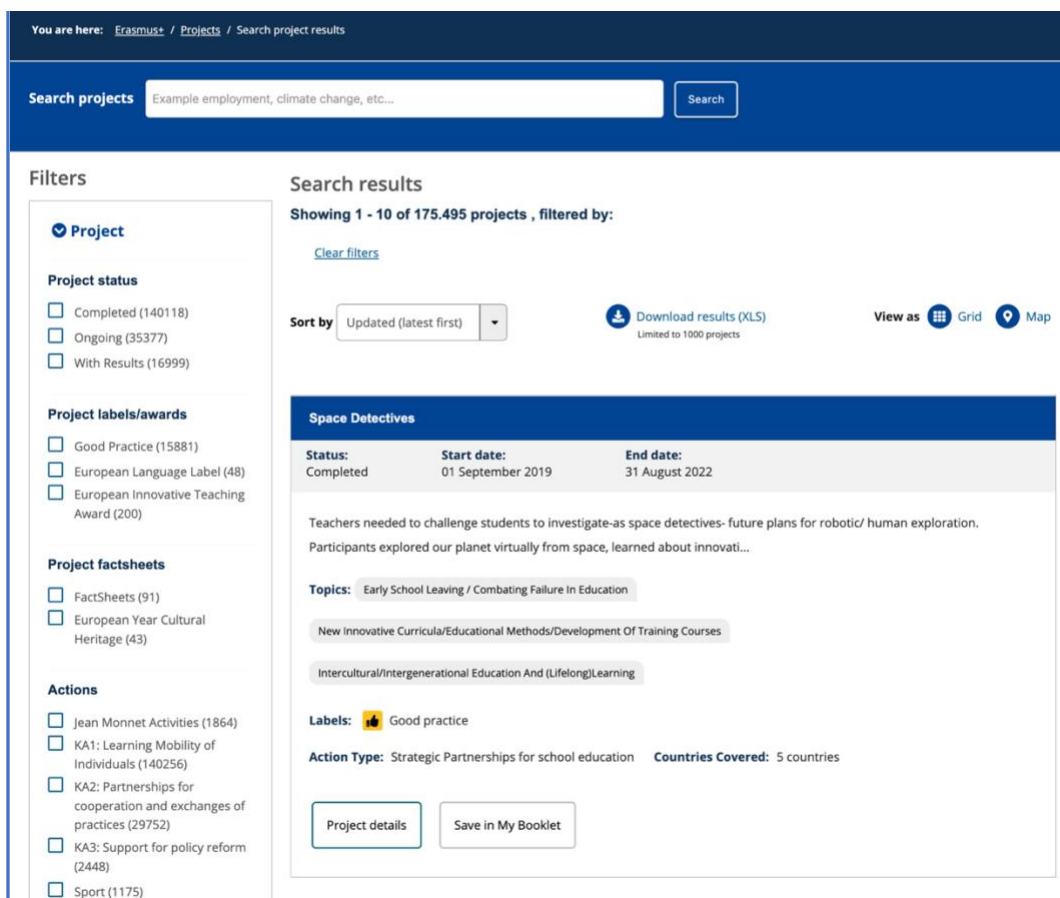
You are here: Erasmus+ / Projects / Search project results

Search projects Example employment, climate change, etc... Search

Filters

Project

Project status

Completed (140118)
Ongoing (35377)
With Results (16999)

Project labels/awards

Good Practice (15881)
European Language Label (48)
European Innovative Teaching Award (200)

Project factsheets

FactSheets (91)
European Year Cultural Heritage (43)

Actions

Jean Monnet Activities (1864)
KA1: Learning Mobility of Individuals (140256)
KA2: Partnerships for cooperation and exchanges of practices (29752)
KA3: Support for policy reform (2448)
Sport (1175)

Search results

Showing 1 - 10 of 175.495 projects , filtered by:

Clear filters

Sort by Updated (latest first)

Download results (XLS)
Limited to 1000 projects

View as Grid Map

Space Detectives

Status: Completed
Start date: 01 September 2019
End date: 31 August 2022

Teachers needed to challenge students to investigate-as space detectives- future plans for robotic/ human exploration. Participants explored our planet virtually from space, learned about innovati...

Topics: Early School Leaving / Combating Failure In Education

New Innovative Curricula/Educational Methods/Development Of Training Courses

Intercultural/Intergenerational Education And (Lifelong)Learning

Labels: Good practice

Action Type: Strategic Partnerships for school education Countries Covered: 5 countries

Project details Save in My Booklet